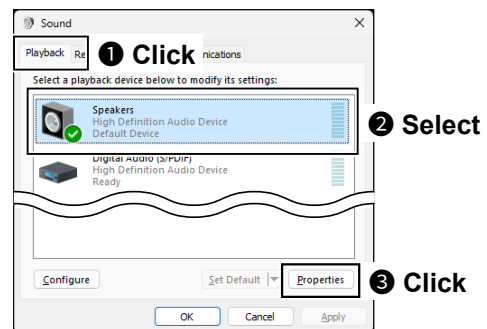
Sound
×
Playback Re ❶ Click nications
Select a playback device below to modify its settings:
Speakers
High Definition Audio Device
Default Device
❷ Select
Digital Audio (S/PDIF)
High Definition Audio Device
Ready
Configure
Set Default
Properties
❸ Click
OK
Cancel
Apply